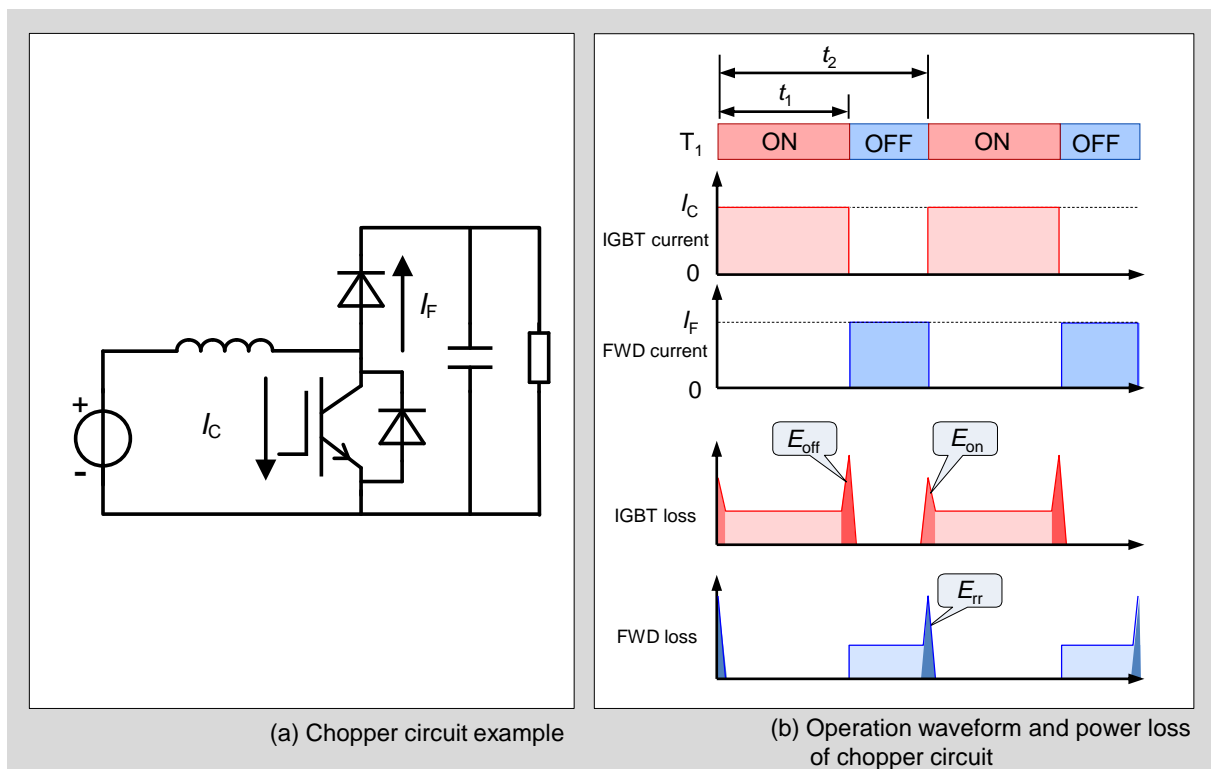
+
-
$I_C$
$I_F$

$t_2$
$t_1$
$T_1$
ON
OFF
ON
OFF
$I_C$
IGBT current
0
$I_F$
FWD current
0
$E_{off}$
$E_{on}$
IGBT loss
$E_{rr}$
FWD loss

(a) Chopper circuit example

(b) Operation waveform and power loss of chopper circuit